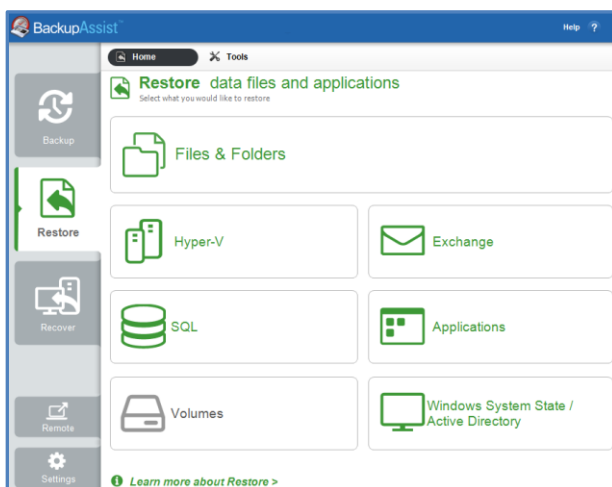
BackupAssist™

Help ?

Home

Tools

Backup

Restore

Recover

Remote

Settings

Restore data files and applications

Select what you would like to restore

Files & Folders

Hyper-V

Exchange

SQL

Applications

Volumes

Windows System State / Active Directory

Learn more about Restore >